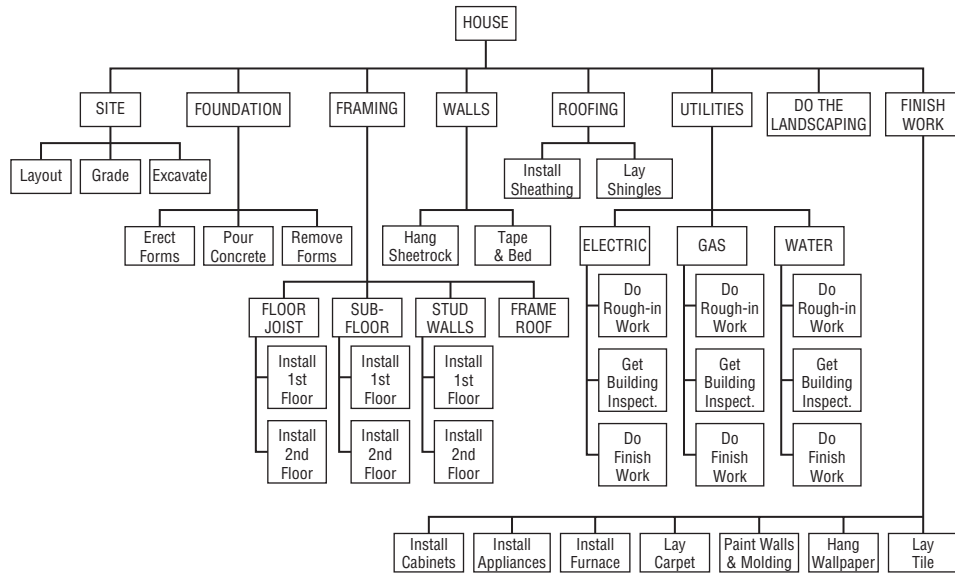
HOUSE

SITE
Layout
Grade
Excavate

FOUNDATION
Erect Forms
Pour Concrete
Remove Forms

FRAMING
FLOOR JOIST
Install 1st Floor
Install 2nd Floor
SUB-FLOOR
Install 1st Floor
Install 2nd Floor
STUD WALLS
Install 1st Floor
Install 2nd Floor
FRAME ROOF

WALLS
Hang Sheetrock
Tape & Bed

ROOFING
Install Sheathing
Lay Shingles

UTILITIES
ELECTRIC
Do Rough-in Work
Get Building Inspect.
Do Finish Work
GAS
Do Rough-in Work
Get Building Inspect.
Do Finish Work
WATER
Do Rough-in Work
Get Building Inspect.
Do Finish Work

DO THE LANDSCAPING

FINISH WORK
Install Cabinets
Install Appliances
Install Furnace
Lay Carpet
Paint Walls & Molding
Hang Wallpaper
Lay Tile